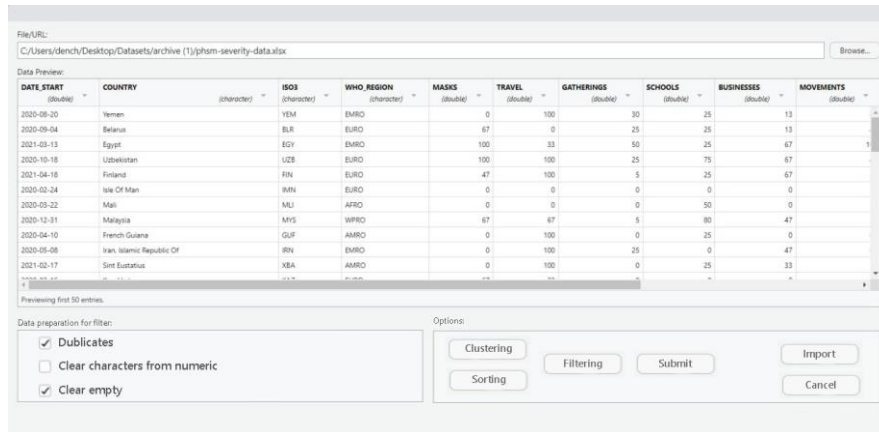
File/URL:
C:/Users/dench/Desktop/Datasets/archive (1)/phsm-severity-data.xlsx
Browse...

Data Preview:

| DATE_START (double) | COUNTRY (character) | ISO3 (character) | WHO_REGION (character) | MASKS (double) | TRAVEL (double) | GATHERINGS (double) | SCHOOLS (double) | BUSINESSES (double) | MOVEMENTS (double) |
|---|---|---|---|---|---|---|---|---|---|
| 2020-08-20 | Yemen | YEM | EMRO | 0 | 100 | 30 | 25 | 13 | |
| 2020-09-04 | Belarus | BLR | EURO | 67 | 0 | 25 | 25 | 13 | |
| 2021-03-13 | Egypt | EGY | EMRO | 100 | 33 | 50 | 25 | 67 | 1 |
| 2020-10-18 | Uzbekistan | UZB | EURO | 100 | 100 | 25 | 75 | 67 | |
| 2021-04-18 | Finland | FIN | EURO | 47 | 100 | 5 | 25 | 67 | |
| 2020-02-24 | Isle Of Man | IMN | EURO | 0 | 0 | 0 | 0 | 0 | |
| 2020-03-22 | Mali | MLI | AFRO | 0 | 0 | 0 | 50 | 0 | |
| 2020-12-31 | Malaysia | MYS | WPRO | 67 | 67 | 5 | 80 | 47 | |
| 2020-04-10 | French Guiana | GUF | AMRO | 0 | 100 | 0 | 25 | 0 | |
| 2020-05-08 | Iran, Islamic Republic Of | IRN | EMRO | 0 | 100 | 25 | 0 | 47 | |
| 2021-02-17 | Sint Eustatius | XBA | AMRO | 0 | 100 | 0 | 25 | 33 | |

Previewing first 50 entries.

Data preparation for filter:
Dublicates
Clear characters from numeric
Clear empty

Options:
Clustering
Sorting
Filtering
Submit
Import
Cancel